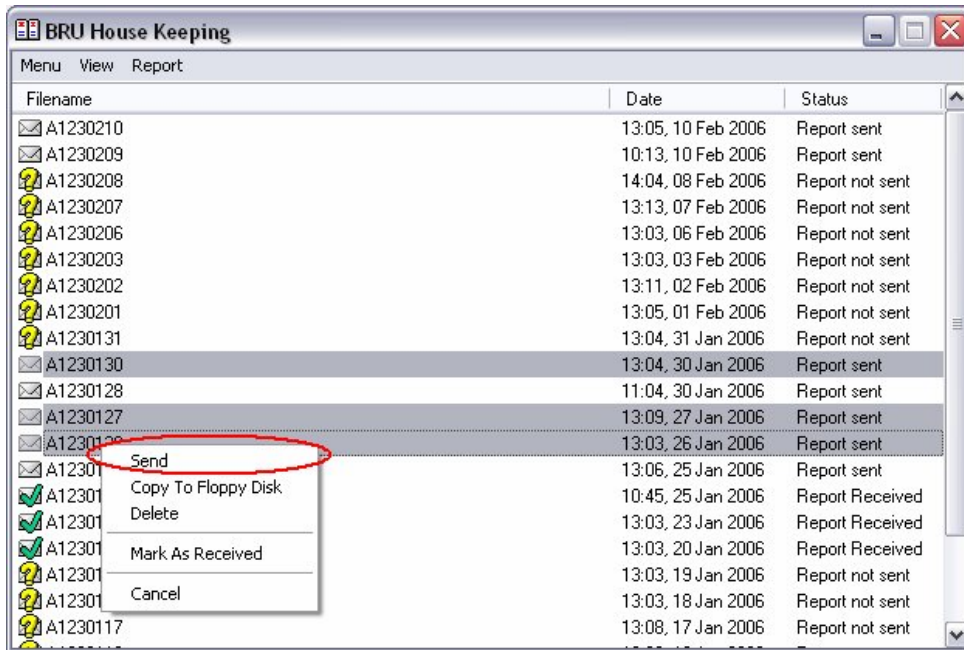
BRU House Keeping

Menu View Report

| Filename | Date | Status |
|---|---|---|
| A1230210 | 13:05, 10 Feb 2006 | Report sent |
| A1230209 | 10:13, 10 Feb 2006 | Report sent |
| A1230208 | 14:04, 08 Feb 2006 | Report not sent |
| A1230207 | 13:13, 07 Feb 2006 | Report not sent |
| A1230206 | 13:03, 06 Feb 2006 | Report not sent |
| A1230203 | 13:03, 03 Feb 2006 | Report not sent |
| A1230202 | 13:11, 02 Feb 2006 | Report not sent |
| A1230201 | 13:05, 01 Feb 2006 | Report not sent |
| A1230131 | 13:04, 31 Jan 2006 | Report not sent |
| A1230130 | 13:04, 30 Jan 2006 | Report sent |
| A1230128 | 11:04, 30 Jan 2006 | Report sent |
| A1230127 | 13:09, 27 Jan 2006 | Report sent |
| A12301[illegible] | 13:03, 26 Jan 2006 | Report sent |
| A1230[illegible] | 13:06, 25 Jan 2006 | Report sent |
| A12301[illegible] | 10:45, 25 Jan 2006 | Report Received |
| A12301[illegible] | 13:03, 23 Jan 2006 | Report Received |
| A12301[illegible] | 13:03, 20 Jan 2006 | Report Received |
| A12301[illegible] | 13:03, 19 Jan 2006 | Report not sent |
| A12301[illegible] | 13:03, 18 Jan 2006 | Report not sent |
| A1230117 | 13:08, 17 Jan 2006 | Report not sent |

Send
Copy To Floppy Disk
Delete
Mark As Received
Cancel